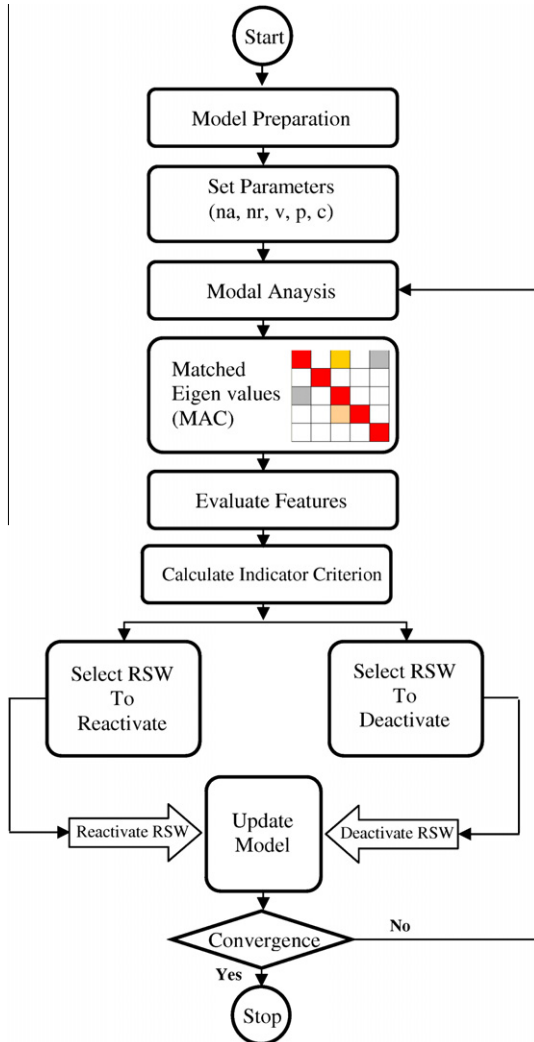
Start

Model Preparation

Set Parameters (na, nr, v, p, c)

Modal Anaysis

Matched Eigen values (MAC)

Evaluate Features

Calculate Indicator Criterion

Select RSW To Reactivate

Select RSW To Deactivate

Reactivate RSW

Update Model

Deactivate RSW

Convergence

No

Yes

Stop